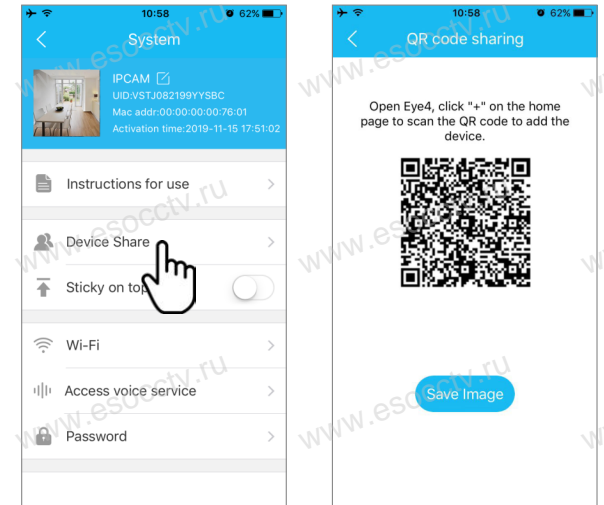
10:58 62%

System

IPCAM

UID:VSTJ082199YYSBC

Mac addr:00:00:00:00:76:01

Activation time:2019-11-15 17:51:02

Instructions for use

Device Share

Sticky on top

Wi-Fi

Access voice service

Password

10:58 62%

QR code sharing

Open Eye4, click "+" on the home page to scan the QR code to add the device.

Save Image

www.esocctv.ru